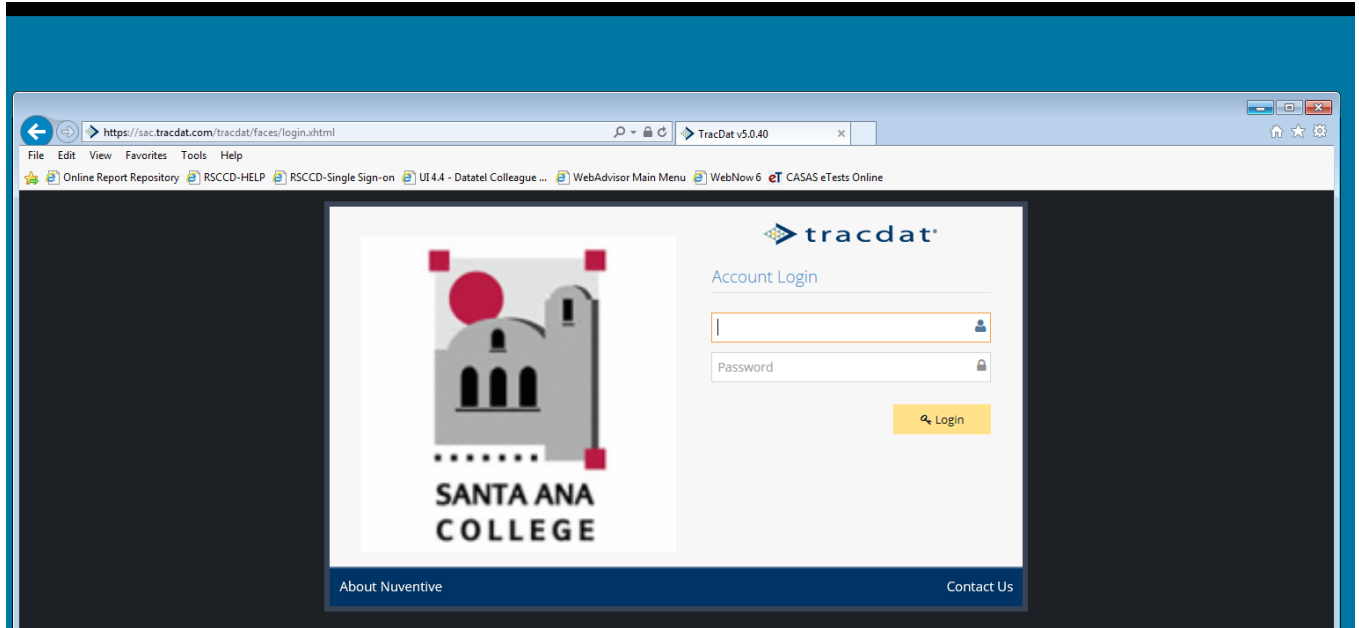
https://sac.tracdat.com/tracdat/faces/login.xhtml
TracDat v5.0.40
File Edit View Favorites Tools Help
Online Report Repository RSCCD-HELP RSCCD-Single Sign-on UI 4.4 - Datatel Colleague ... WebAdvisor Main Menu WebNow 6 eT CASAS eTests Online

SANTA ANA COLLEGE

tracdat

Account Login

Password

Login

About Nuventive

Contact Us